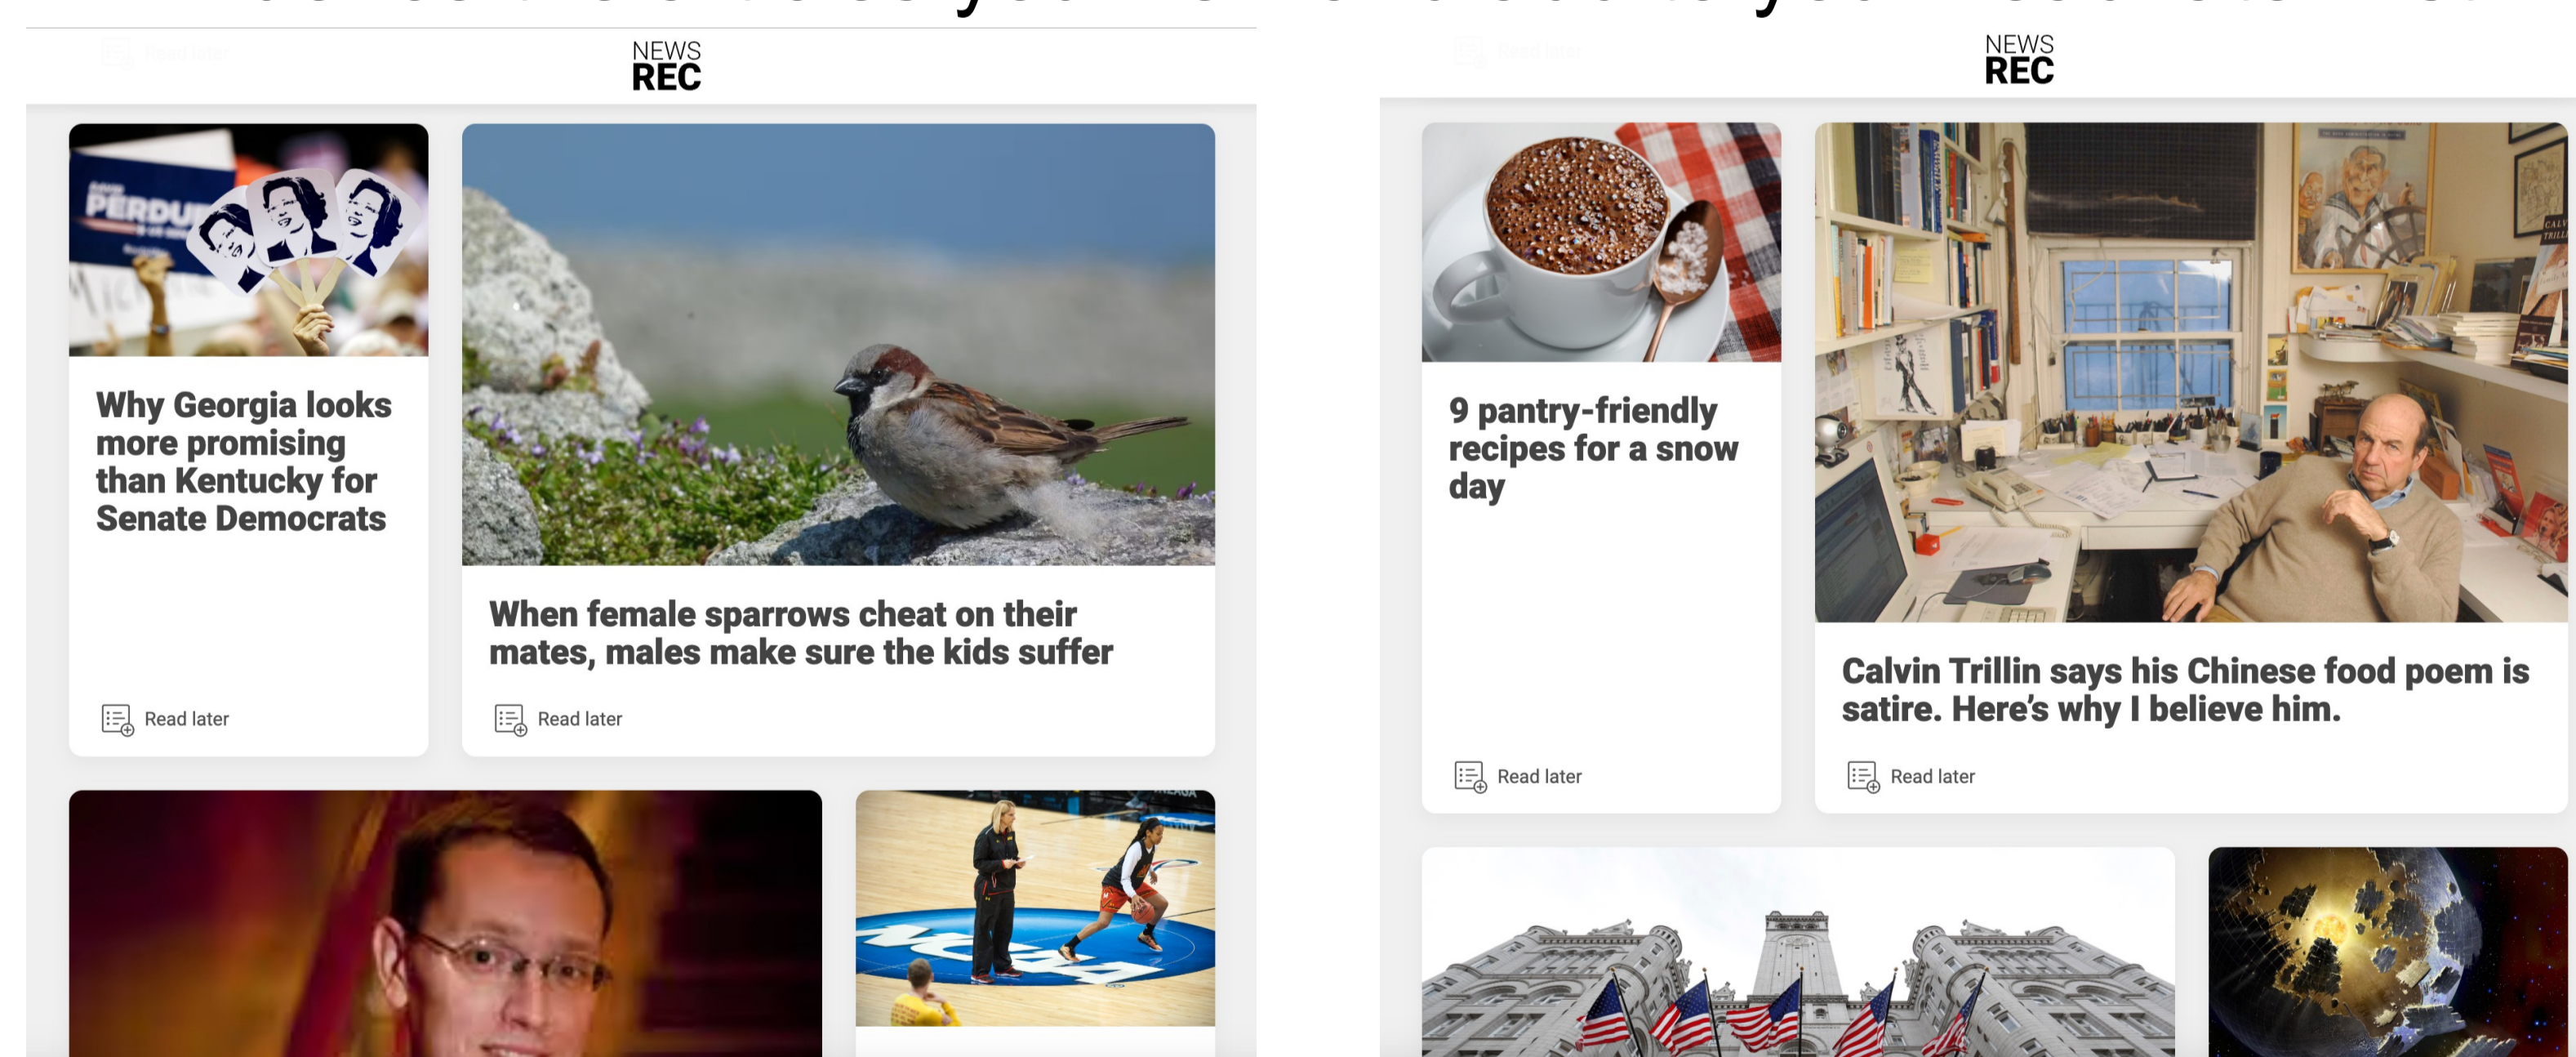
NEWS REC

Why Georgia looks more promising than Kentucky for Senate Democrats

Read later

When female sparrows cheat on their mates, males make sure the kids suffer

Read later

NEWS REC

9 pantry-friendly recipes for a snow day

Read later

Calvin Trillin says his Chinese food poem is satire. Here's why I believe him.

Read later